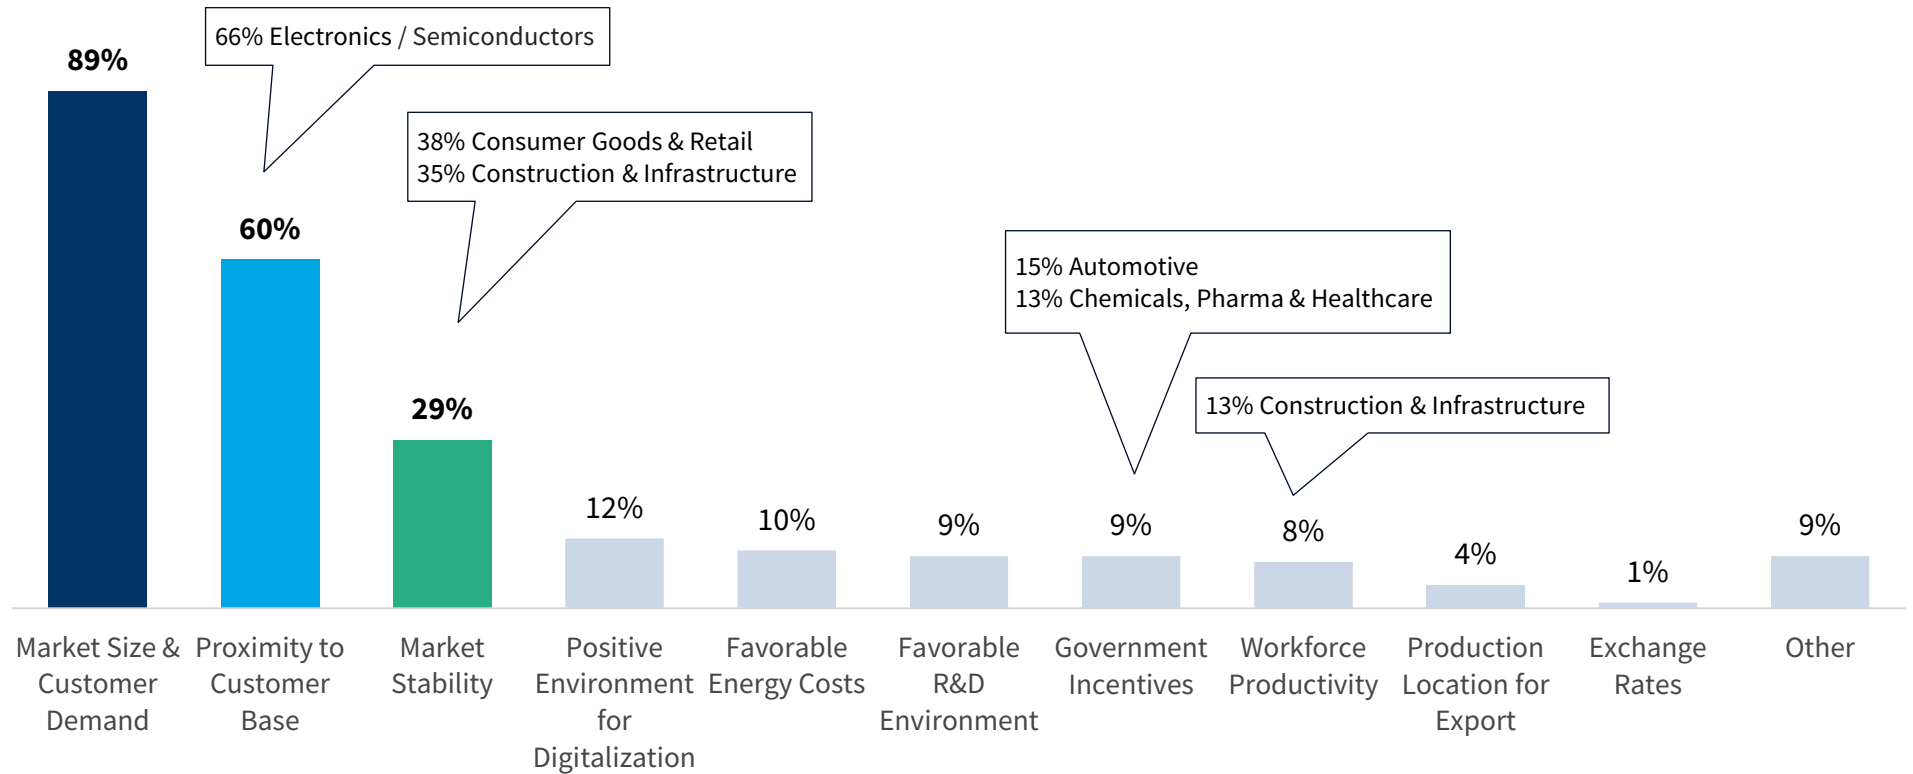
66% Electronics / Semiconductors

38% Consumer Goods & Retail
35% Construction & Infrastructure

15% Automotive
13% Chemicals, Pharma & Healthcare

13% Construction & Infrastructure

89%
60%
29%
12%
10%
9%
9%
8%
4%
1%
9%

Market Size & Customer Demand
Proximity to Customer Base
Market Stability
Positive Environment for Digitalization
Favorable Energy Costs
Favorable R&D Environment
Government Incentives
Workforce Productivity
Production Location for Export
Exchange Rates
Other